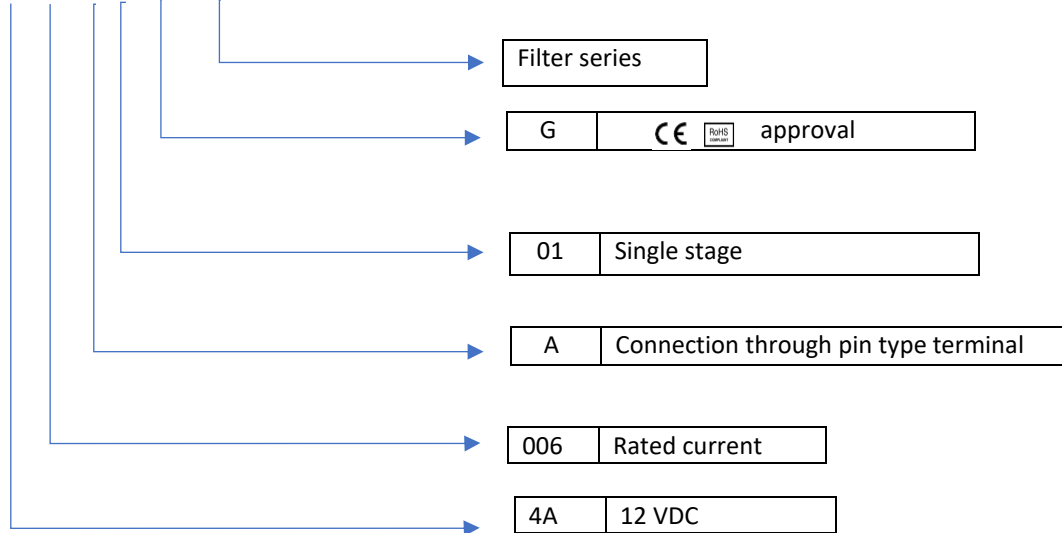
Filter series

| G | CE RoHS approval |
|---|---|

| 01 | Single stage |
|---|---|

| A | Connection through pin type terminal |
|---|---|

| 006 | Rated current |
|---|---|

| 4A | 12 VDC |
|---|---|